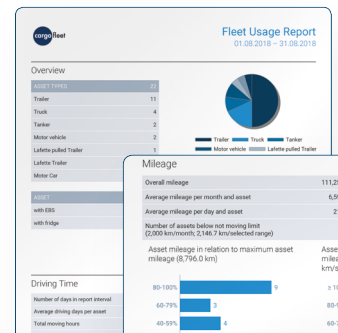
cargofleet

Fleet Usage Report
01.08.2018 – 31.08.2018

Overview

| ASSET TYPES | 22 |
|---|---|
| Trailer | 11 |
| Truck | 4 |
| Tanker | 2 |
| Motor vehicle | 2 |
| Lafette pulled Trailer | 1 |
| Lafette Trailer | |
| Motor Car | |

Trailer Truck Tanker
Motor vehicle Lafette pulled Trailer

| ASSET | |
|---|---|
| with EBS | |
| with fridge | |

Driving Time

Number of days in report interval
Average driving days per asset
Total moving hours

Mileage

| Overall mileage | 111,2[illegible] |
|---|---|
| Average mileage per month and asset | 6,5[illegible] |
| Average mileage per day and asset | 2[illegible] |
| Number of assets below not moving limit (2,000 km/month; 2,146.7 km/selected range) | |

Asset mileage in relation to maximum asset mileage (8,796.0 km)

Asse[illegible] milea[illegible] km/s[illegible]

80-100% 9
60-79% 3
40-59% 4

≥ 1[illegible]
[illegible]
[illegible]